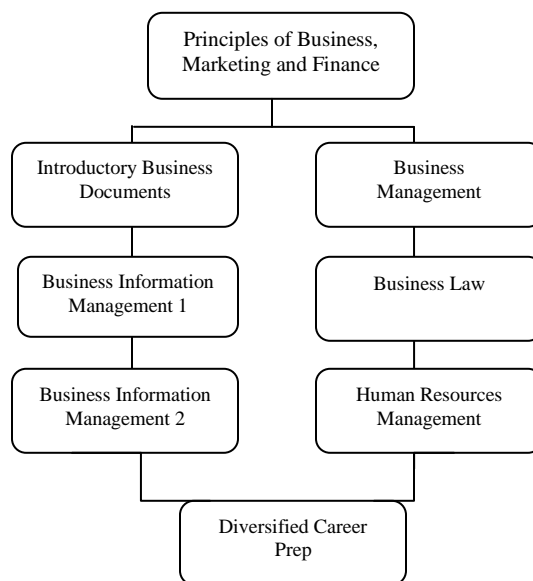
Principles of Business, Marketing and Finance

Introductory Business Documents

Business Information Management 1

Business Information Management 2

Business Management

Business Law

Human Resources Management

Diversified Career Prep